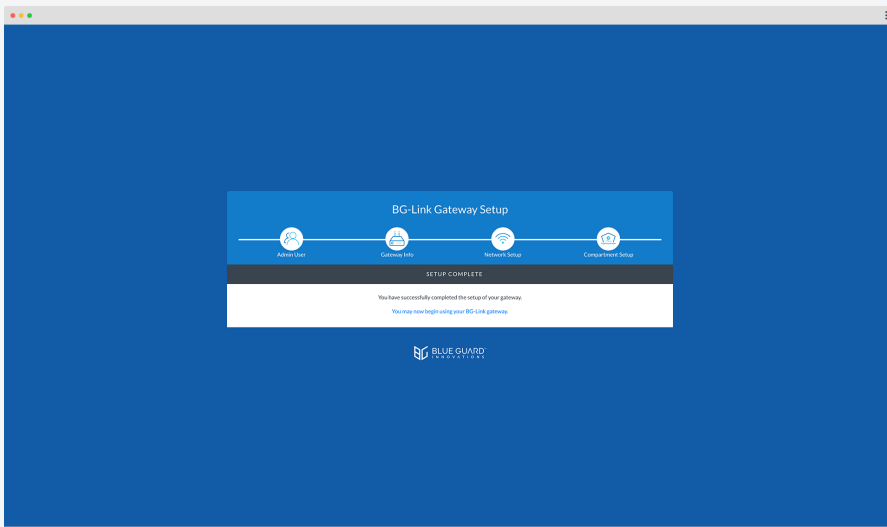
BG-Link Gateway Setup

Admin User

Gateway Info

Network Setup

Compartment Setup

SETUP COMPLETE

You have successfully completed the setup of your gateway.

You may now begin using your BG-Link gateway.

BLUE GUARD
INNOVATIONS